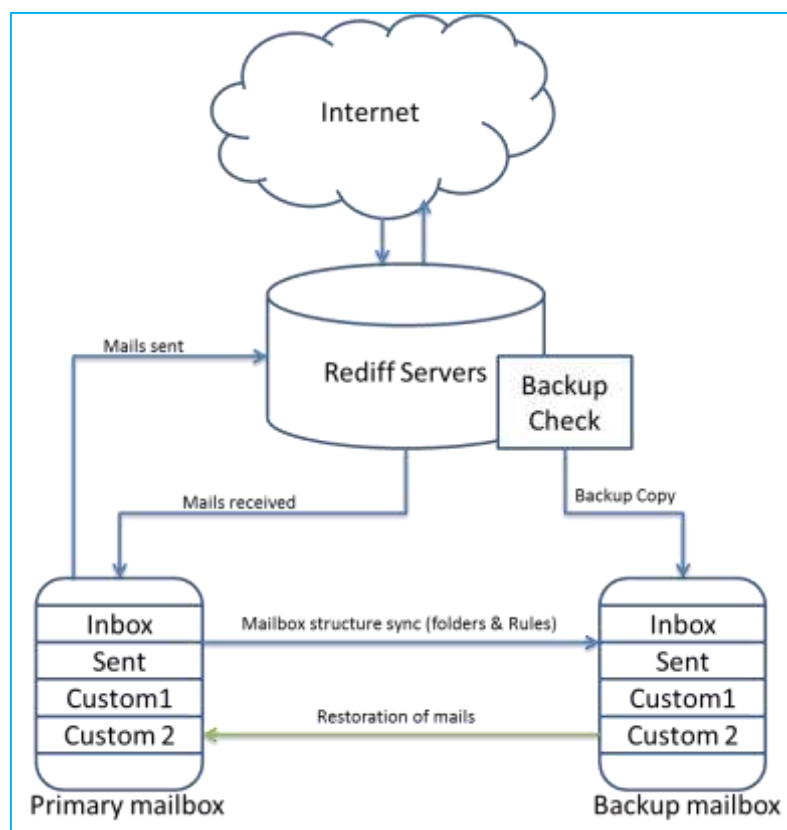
Internet

Mails sent

Rediff Servers

Backup Check

Mails received

Backup Copy

Inbox
Sent
Custom1
Custom 2

Mailbox structure sync (folders & Rules)

Restoration of mails

Inbox
Sent
Custom1
Custom 2

Primary mailbox

Backup mailbox